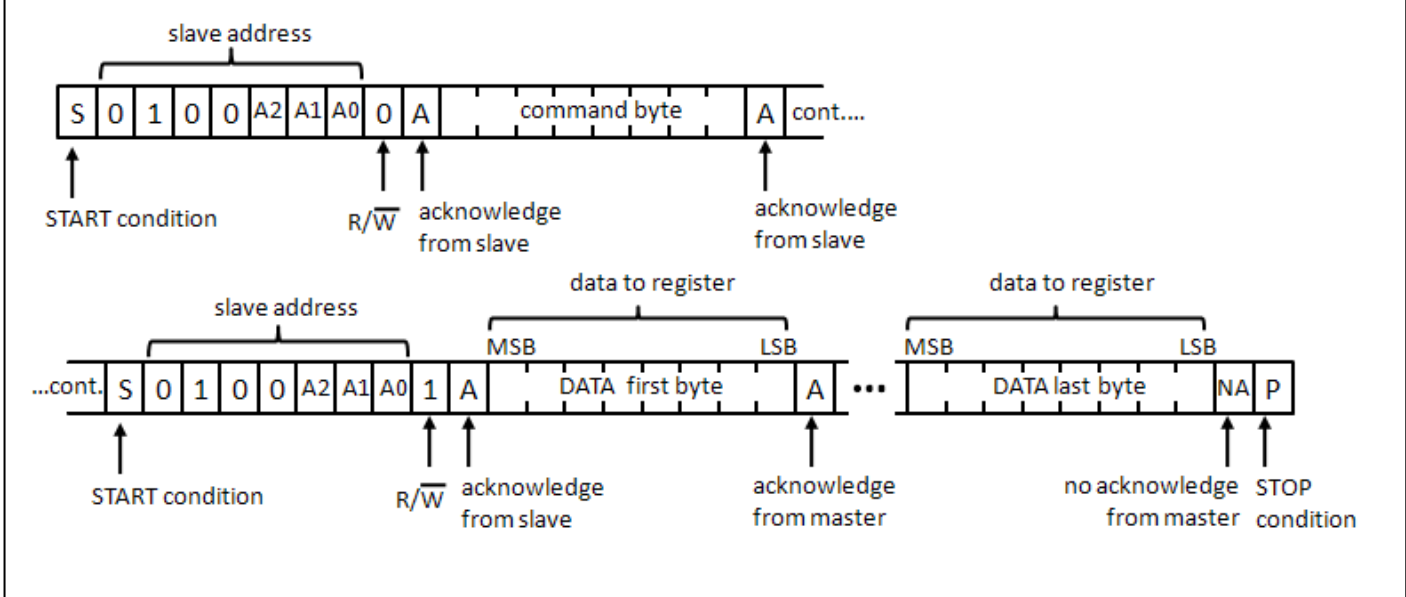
slave address

| S | 0 | 1 | 0 | 0 | A2 | A1 | A0 | 0 | A | command byte | A | cont.... |
|---|---|---|---|---|---|---|---|---|---|---|---|---|

START condition

$R/\overline{W}$

acknowledge from slave

acknowledge from slave

slave address

data to register

MSB

LSB

data to register

MSB

LSB

| ...cont. | S | 0 | 1 | 0 | 0 | A2 | A1 | A0 | 1 | A | DATA first byte | A | ••• | DATA last byte | NA | P |
|---|---|---|---|---|---|---|---|---|---|---|---|---|---|---|---|---|

START condition

$R/\overline{W}$

acknowledge from slave

acknowledge from master

no acknowledge from master

STOP condition